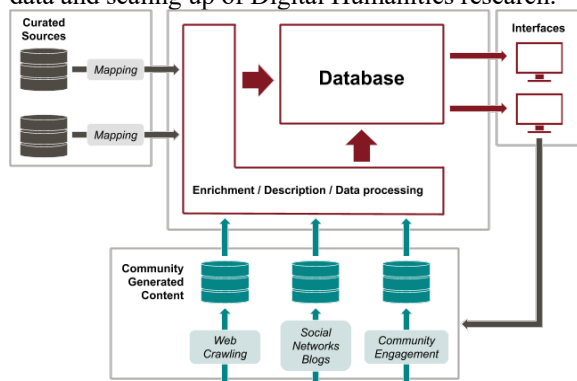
data and scaling-up of Digital Humanities research.

Curated Sources

Mapping

Mapping

Database

Interfaces

Enrichment / Description / Data processing

Community Generated Content

Web Crawling

Social Networks Blogs

Community Engagement